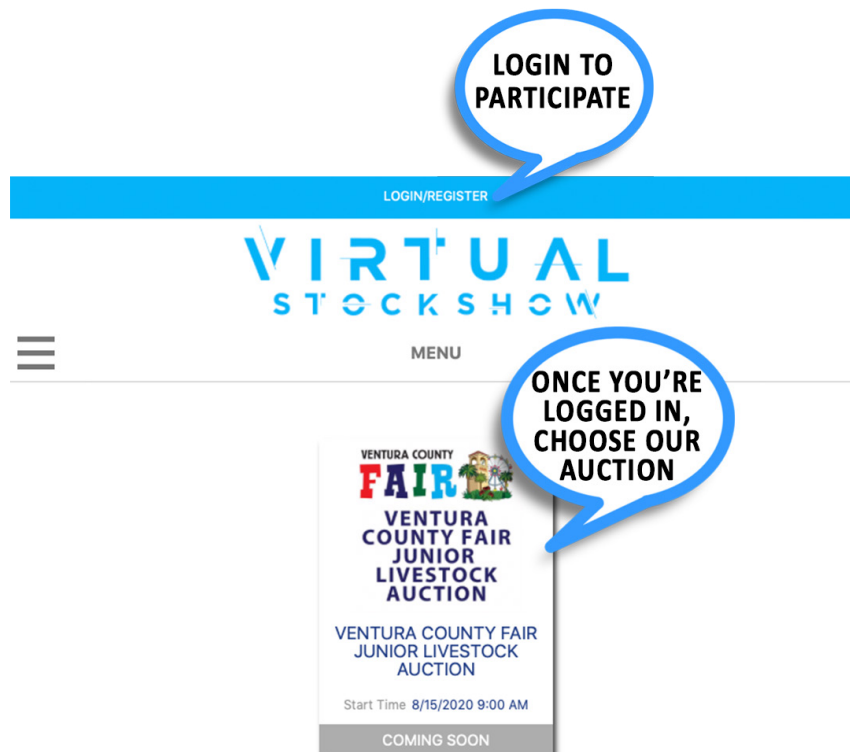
LOGIN TO PARTICIPATE

LOGIN/REGISTER

VIRTUAL STOCKSHOW

MENU

ONCE YOU'RE LOGGED IN, CHOOSE OUR AUCTION

VENTURA COUNTY FAIR

VENTURA COUNTY FAIR JUNIOR LIVESTOCK AUCTION

VENTURA COUNTY FAIR JUNIOR LIVESTOCK AUCTION

Start Time 8/15/2020 9:00 AM

COMING SOON